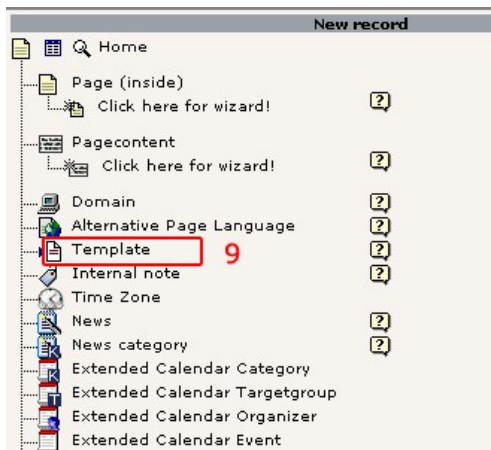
New record

Home

Page (inside)

Click here for wizard!

Pagecontent

Click here for wizard!

Domain

Alternative Page Language

Template

9

Internal note

Time Zone

News

News category

Extended Calendar Category

Extended Calendar Targetgroup

Extended Calendar Organizer

Extended Calendar Event